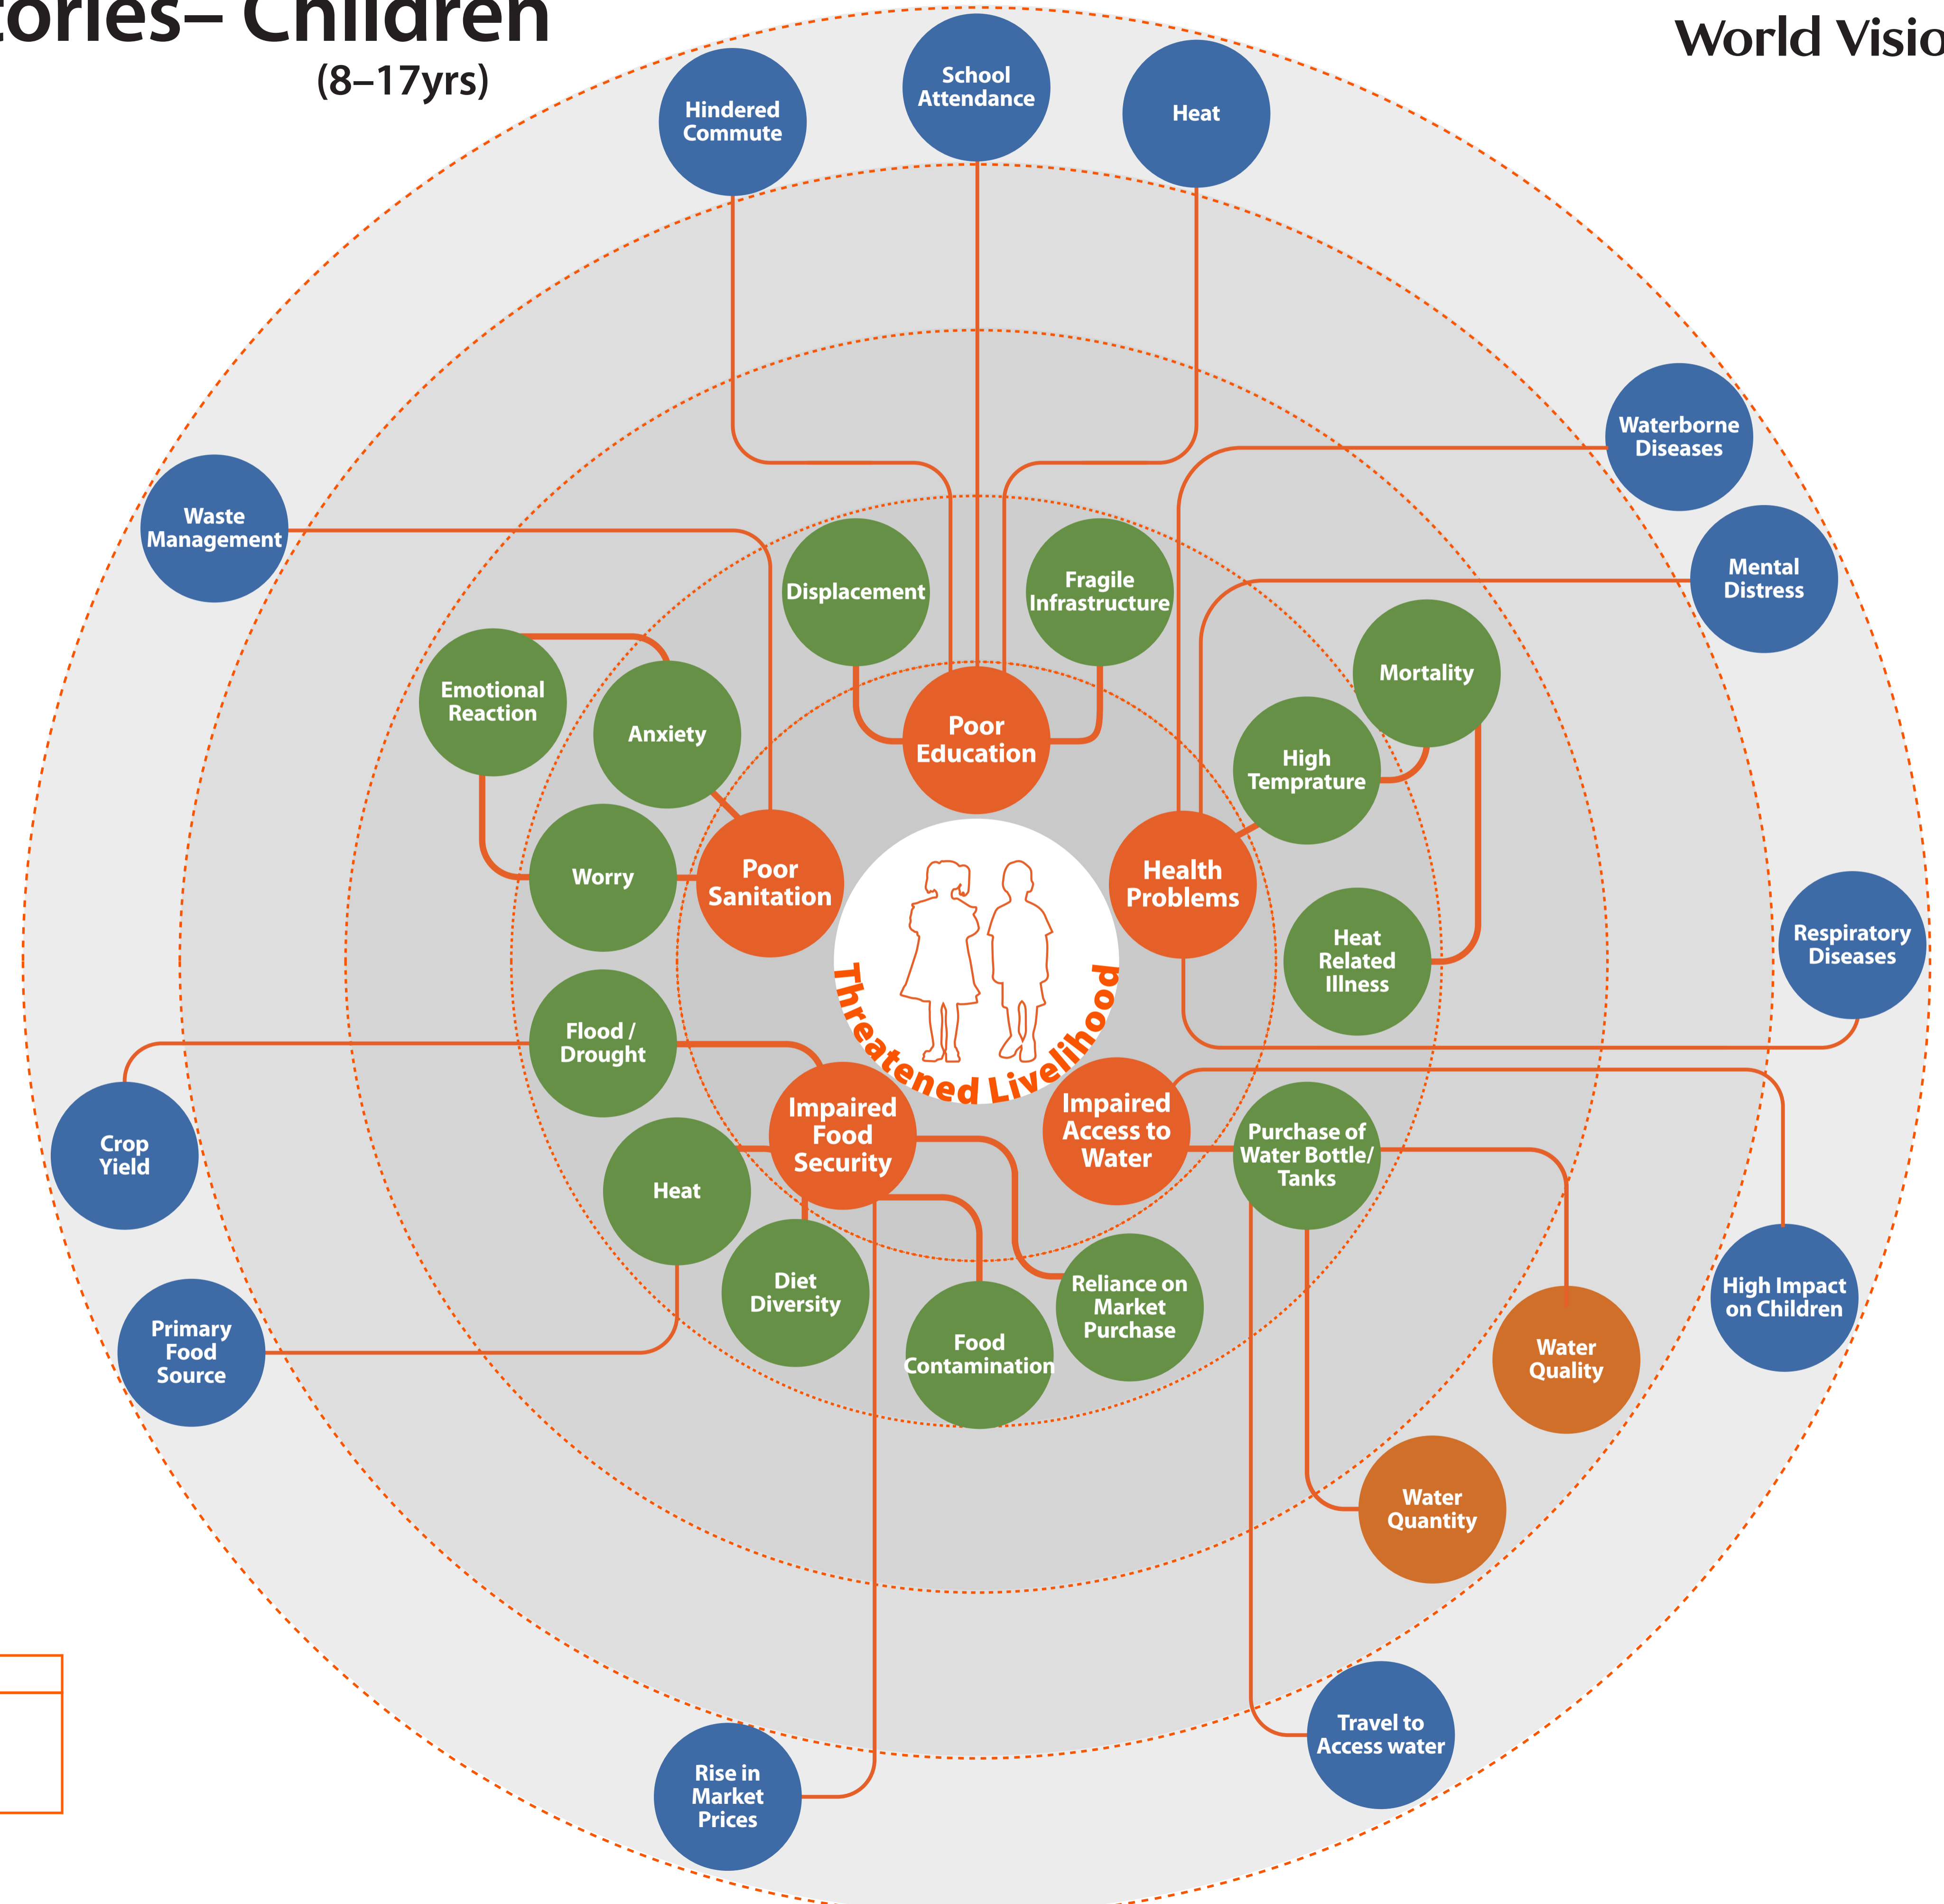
tories– Children
(8–17yrs)

World Visio

Hindered Commute

School Attendance

Heat

Waterborne Diseases

Waste Management

Mental Distress

Displacement

Fragile Infrastructure

Emotional Reaction

Anxiety

Mortality

Poor Education

High Temprature

Worry

Poor Sanitation

Health Problems

Heat Related Illness

Respiratory Diseases

Threatened Livelihood

Flood / Drought

Crop Yield

Impaired Food Security

Impaired Access to Water

Purchase of Water Bottle/ Tanks

Heat

Diet Diversity

Reliance on Market Purchase

High Impact on Children

Primary Food Source

Food Contamination

Water Quality

Water Quantity

Travel to Access water

Rise in Market Prices